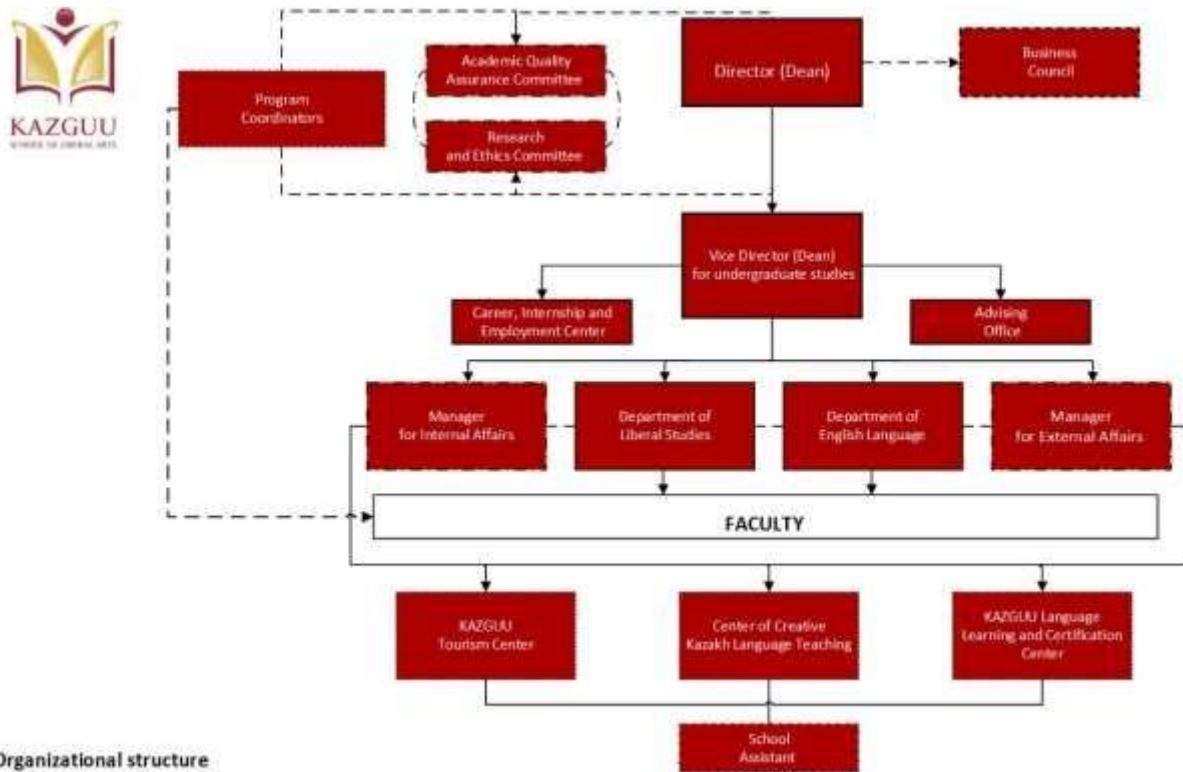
KAZGUU
SCHOOL OF LIBERAL ARTS

Academic Quality Assurance Committee

Director (Dean)

Business Council

Program Coordinators

Research and Ethics Committee

Vice Director (Dean) for undergraduate studies

Career, Internship and Employment Center

Advising Office

Manager for Internal Affairs

Department of Liberal Studies

Department of English Language

Manager for External Affairs

FACULTY

KAZGUU Tourism Center

Center of Creative Kazakh Language Teaching

KAZGUU Language Learning and Certification Center

School Assistant

Organizational structure